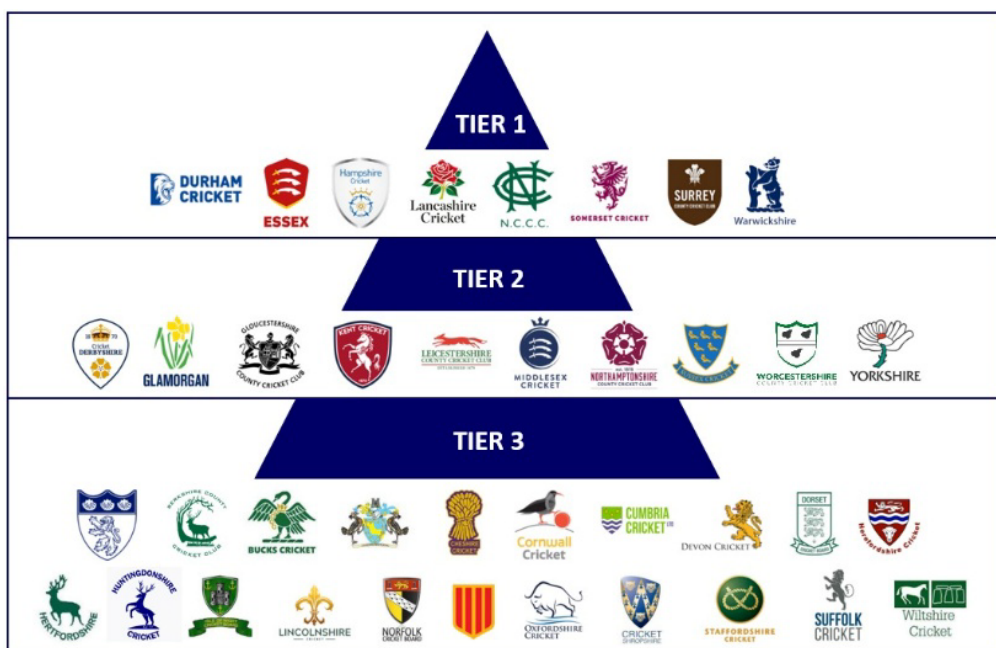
TIER 1

DURHAM CRICKET
ESSEX
Hampshire Cricket
Lancashire Cricket
N.C.C.C.
SOMERSET CRICKET
SURREY COUNTY CRICKET CLUB
Warwickshire

TIER 2

Cricket DERBYSHIRE
GLAMORGAN
GLOUCESTERSHIRE COUNTY CRICKET CLUB
KENT CRICKET
LEICESTERSHIRE COUNTY CRICKET CLUB
MIDDLESEX CRICKET
NORTHAMPTONSHIRE COUNTY CRICKET CLUB
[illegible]
WORCESTERSHIRE COUNTY CRICKET CLUB
YORKSHIRE

TIER 3

BERKSHIRE COUNTY CRICKET CLUB
BUCKS CRICKET
CHESHIRE CRICKET
Cornwall Cricket
CUMBRIA CRICKET
DEVON CRICKET
DORSET CRICKET BOARD
Herefordshire Cricket
HERTFORDSHIRE
HUNTINGDONSHIRE CRICKET
LINCOLNSHIRE
NORFOLK CRICKET BOARD
OXFORDSHIRE CRICKET
CRICKET SHROPSHIRE
STAFFORDSHIRE CRICKET
SUFFOLK CRICKET
Wiltshire Cricket